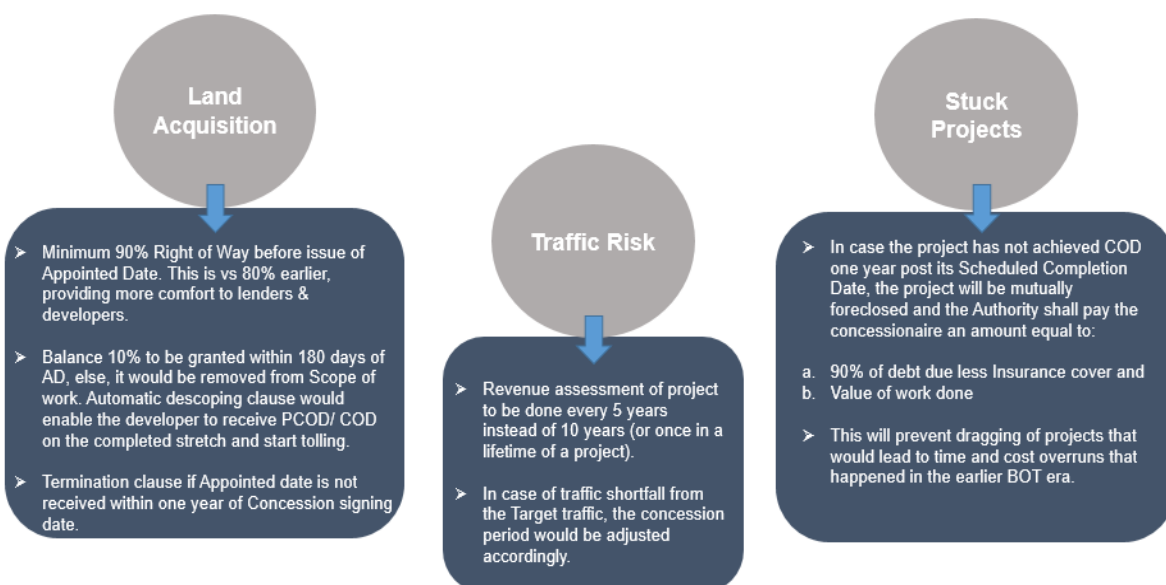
Land Acquisition

➤ Minimum 90% Right of Way before issue of Appointed Date. This is vs 80% earlier, providing more comfort to lenders & developers.

➤ Balance 10% to be granted within 180 days of AD, else, it would be removed from Scope of work. Automatic descoping clause would enable the developer to receive PCOD/ COD on the completed stretch and start tolling.

➤ Termination clause if Appointed date is not received within one year of Concession signing date.

Traffic Risk

➤ Revenue assessment of project to be done every 5 years instead of 10 years (or once in a lifetime of a project).

➤ In case of traffic shortfall from the Target traffic, the concession period would be adjusted accordingly.

Stuck Projects

➤ In case the project has not achieved COD one year post its Scheduled Completion Date, the project will be mutually foreclosed and the Authority shall pay the concessionaire an amount equal to:

a. 90% of debt due less Insurance cover and
b. Value of work done

➤ This will prevent dragging of projects that would lead to time and cost overruns that happened in the earlier BOT era.